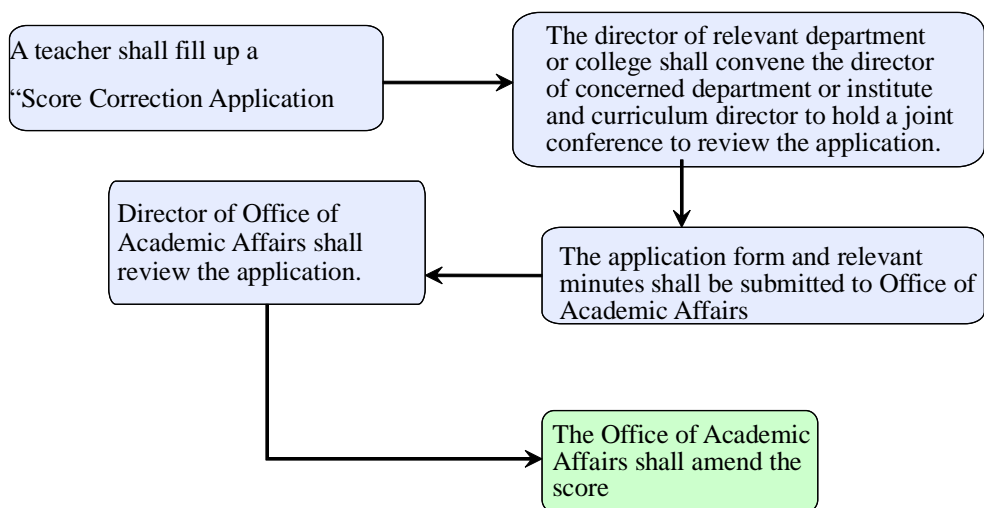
A teacher shall fill up a

“Score Correction Application

The director of relevant department or college shall convene the director of concerned department or institute and curriculum director to hold a joint conference to review the application.

The application form and relevant minutes shall be submitted to Office of Academic Affairs

Director of Office of Academic Affairs shall review the application.

The Office of Academic Affairs shall amend the score